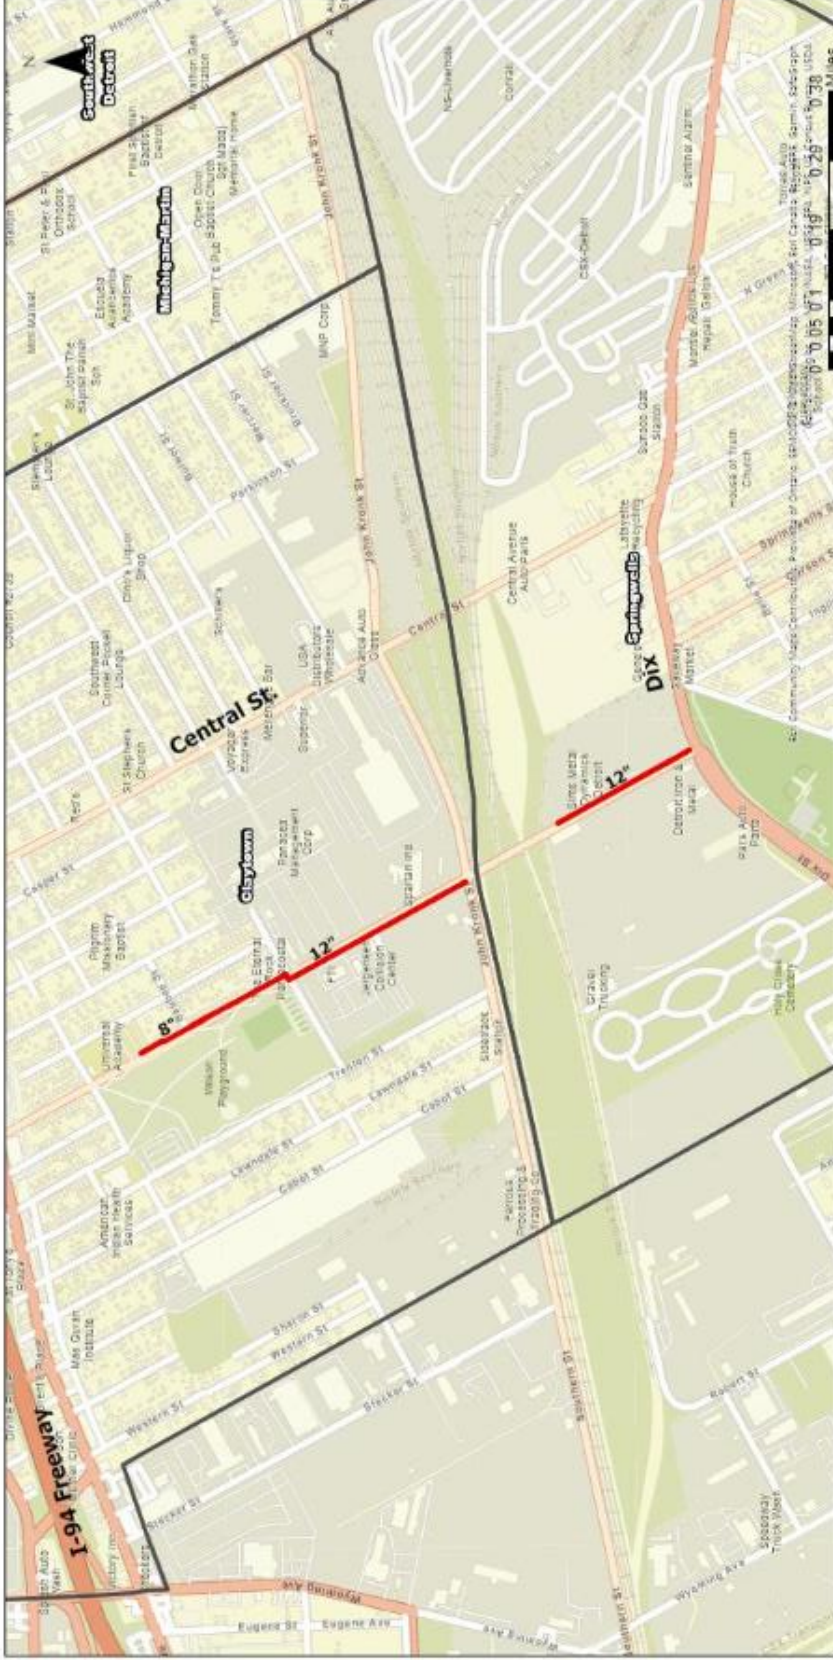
N

Southwest Detroit

Michigan-Martin

Central St.

Claytown

Springwells

DIX

I-94 Freeway

8"

12"

12"

John Kronk St

Central St

Parkinson St

Cooper St

Trenton St

Lawndale St

Cabot St

Sharon St

Western St

Wyoming Ave

Eugene St

Eugene Ave

Southern St

Robert St

Universal Academy

Pilgrim Missionary Baptist

St Stephens Church

Spartan Iris

Jefferson Division Center

Detroit Iron & Metal

Gravel Trucking

Holy Cross Cemetery

CSX-Detroit

Central Avenue Auto Park

Lafayette Recycling

House of Truth Church

Sunoco Gas Station

Marathon Gas Station

MNP Corp

0 0.05 0.1 0.19 0.29 0.38 Miles